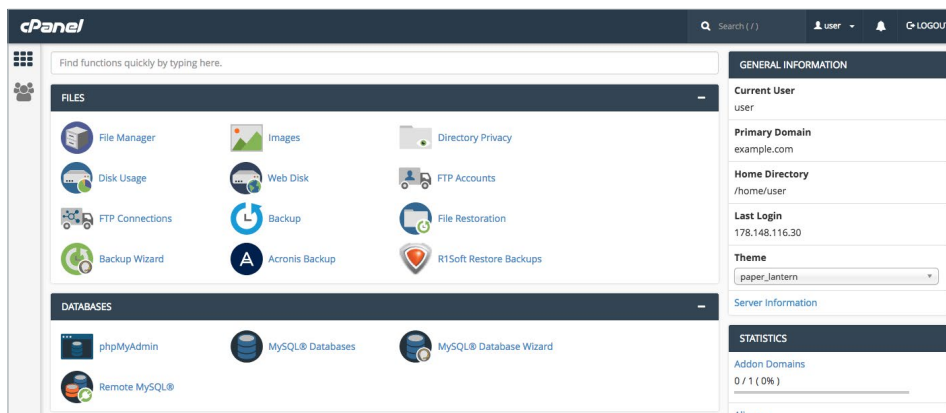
cPanel

Search ( / )

user

LOGOUT

Find functions quickly by typing here.

FILES

File Manager
Images
Directory Privacy
Disk Usage
Web Disk
FTP Accounts
FTP Connections
Backup
File Restoration
Backup Wizard
Acronis Backup
R1Soft Restore Backups

DATABASES

phpMyAdmin
MySQL® Databases
MySQL® Database Wizard
Remote MySQL®

GENERAL INFORMATION

Current User
user

Primary Domain
example.com

Home Directory
/home/user

Last Login
178.148.116.30

Theme
paper_lantern

Server Information

STATISTICS

Addon Domains
0 / 1 ( 0% )